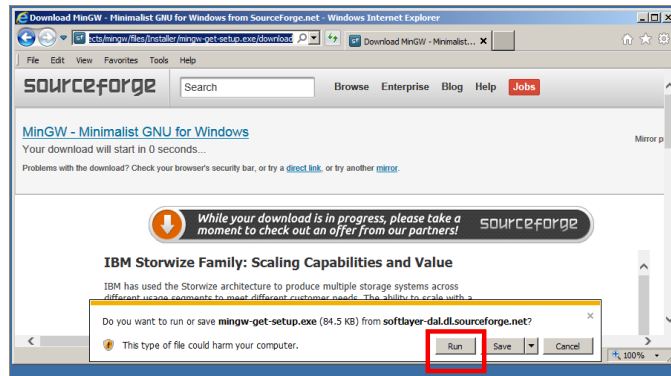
Download MinGW - Minimalist GNU for Windows from SourceForge.net - Windows Internet Explorer

ects/mingw/files/Installer/mingw-get-setup.exe/download

Download MinGW - Minimalist... ×

File Edit View Favorites Tools Help

sourceforge

Search

Browse Enterprise Blog Help Jobs

MinGW - Minimalist GNU for Windows

Your download will start in 0 seconds...

Problems with the download? Check your browser's security bar, or try a direct link, or try another mirror.

Mirror p

While your download is in progress, please take a moment to check out an offer from our partners!

sourceforge

IBM Storwize Family: Scaling Capabilities and Value

IBM has used the Storwize architecture to produce multiple storage systems across different usage segments to meet different customer needs. The ability to scale with a

Do you want to run or save mingw-get-setup.exe (84.5 KB) from softlayer-dal.dl.sourceforge.net?

This type of file could harm your computer.

Run

Save

Cancel

100%